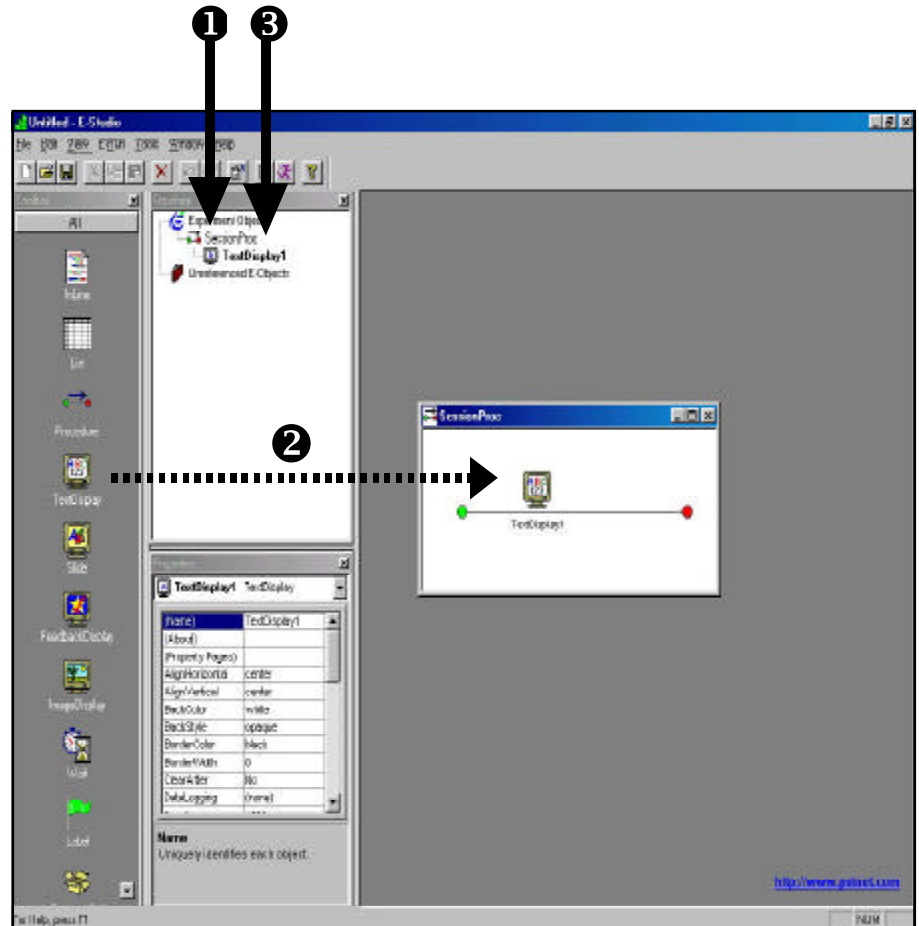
❶ ❸

Untitled - E-Studio

File Edit View E-Run Tools Window Help

Toolbox

All

Inline

List

Procedure

TextDisplay

Slide

FeedbackDisplay

ImageDisplay

Wait

Label

Structure

Experiment Objects

SessionProc

TextDisplay1

Unreferenced E-Objects

❷

SessionProc

TextDisplay1

Properties

TextDisplay1 TextDisplay

| | |
|---|---|
| (Name) | TextDisplay1 |
| (About) | |
| (Property Pages) | |
| AlignHorizontal | center |
| AlignVertical | center |
| BackColor | white |
| BackStyle | opaque |
| BorderColor | black |
| BorderWidth | 0 |
| ClearAfter | No |
| DataLogging | (none) |

Name
Uniquely identifies each object.

http://www.pstnet.com

For Help, press F1

NUM